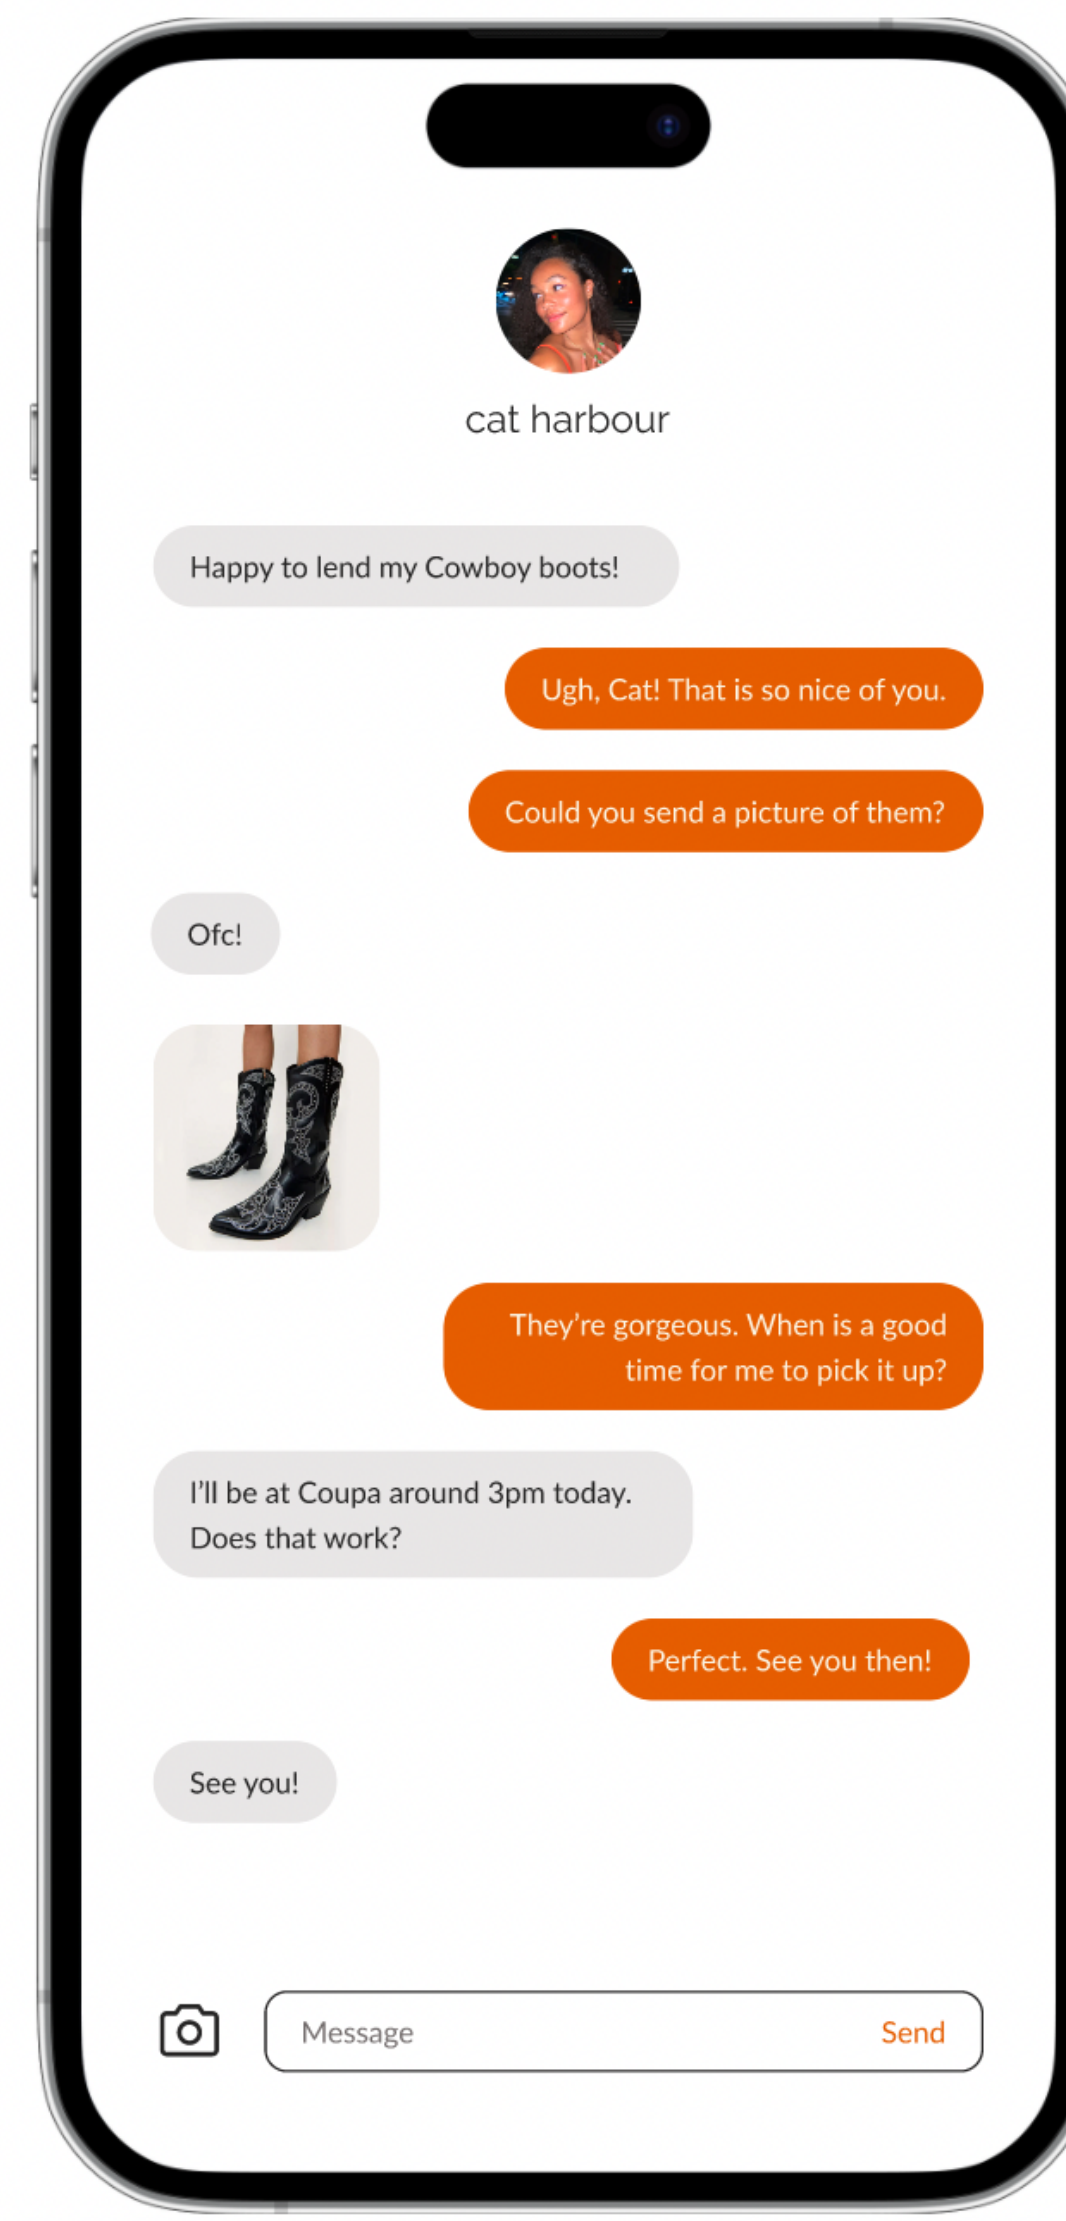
cat harbour

Happy to lend my Cowboy boots!

Ugh, Cat! That is so nice of you.

Could you send a picture of them?

Ofc!

They're gorgeous. When is a good time for me to pick it up?

I'll be at Coupa around 3pm today. Does that work?

Perfect. See you then!

See you!

Message

Send